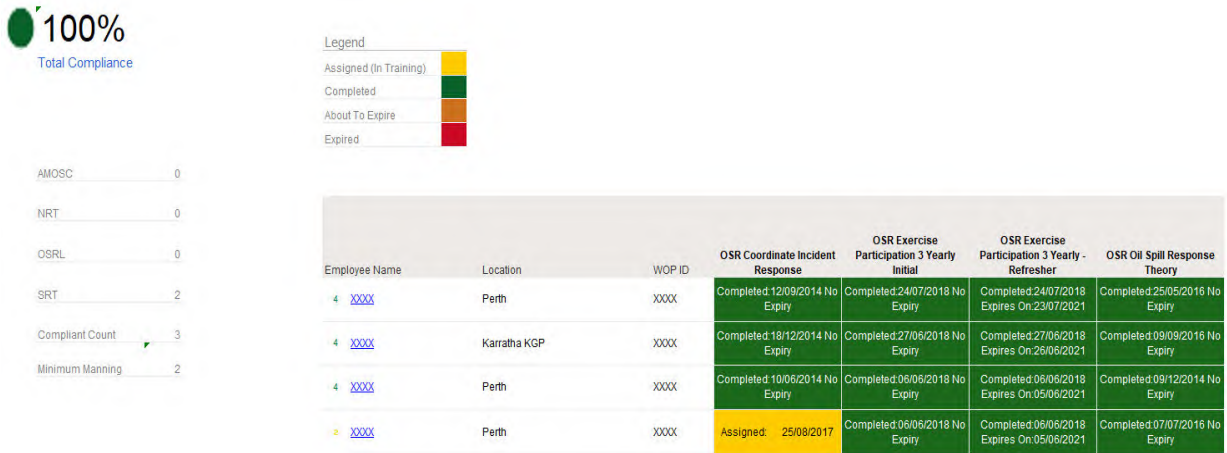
100%
Total Compliance

Legend

| | |
|---|---|
| Assigned (In Training) | |
| Completed | |
| About To Expire | |
| Expired | |

| | |
|---|---|
| AMOSC | 0 |
| NRT | 0 |
| OSRL | 0 |
| SRT | 2 |
| Compliant Count | 3 |
| Minimum Manning | 2 |

| | Employee Name | Location | WOP ID | OSR Coordinate Incident Response | OSR Exercise Participation 3 Yearly Initial | OSR Exercise Participation 3 Yearly - Refresher | OSR Oil Spill Response Theory |
|---|---|---|---|---|---|---|---|
| 4 | XXXX | Perth | XXXX | Completed:12/09/2014 No Expiry | Completed:24/07/2018 No Expiry | Completed:24/07/2018 Expires On:23/07/2021 | Completed:25/05/2016 No Expiry |
| 4 | XXXX | Karratha KGP | XXXX | Completed:18/12/2014 No Expiry | Completed:27/06/2018 No Expiry | Completed:27/06/2018 Expires On:26/06/2021 | Completed:09/09/2016 No Expiry |
| 4 | XXXX | Perth | XXXX | Completed:10/06/2014 No Expiry | Completed:06/06/2018 No Expiry | Completed:06/06/2018 Expires On:05/06/2021 | Completed:09/12/2014 No Expiry |
| 3 | XXXX | Perth | XXXX | Assigned: 25/08/2017 | Completed:06/06/2018 No Expiry | Completed:06/06/2018 Expires On:05/06/2021 | Completed:07/07/2016 No Expiry |